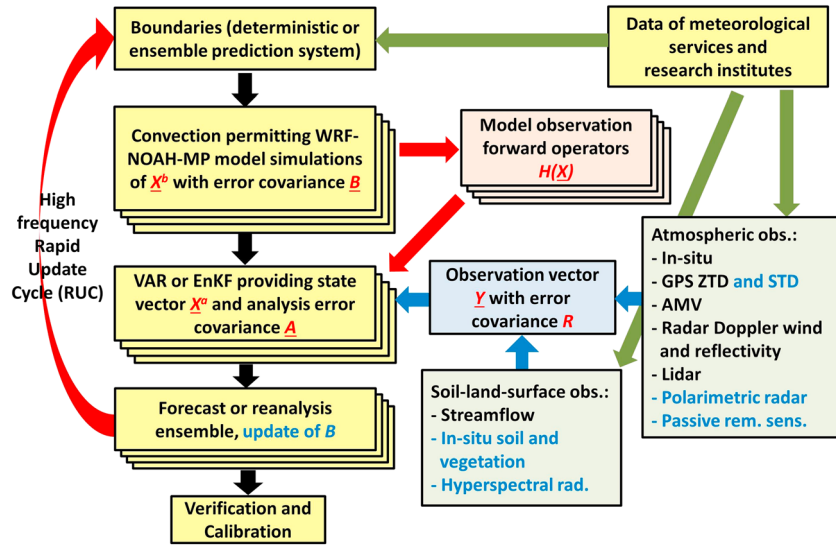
Boundaries (deterministic or ensemble prediction system)

Data of meteorological services and research institutes

Convection permitting WRF-NOAH-MP model simulations of $\underline{X}^b$ with error covariance $\underline{B}$

Model observation forward operators
$H(X)$

High frequency Rapid Update Cycle (RUC)

Atmospheric obs.:
- In-situ
- GPS ZTD and STD
- AMV
- Radar Doppler wind and reflectivity
- Lidar
- Polarimetric radar
- Passive rem. sens.

VAR or EnKF providing state vector $\underline{X}^a$ and analysis error covariance $\underline{A}$

Observation vector $\underline{Y}$ with error covariance $R$

Soil-land-surface obs.:
- Streamflow
- In-situ soil and vegetation
- Hyperspectral rad.

Forecast or reanalysis ensemble, update of $B$

Verification and Calibration